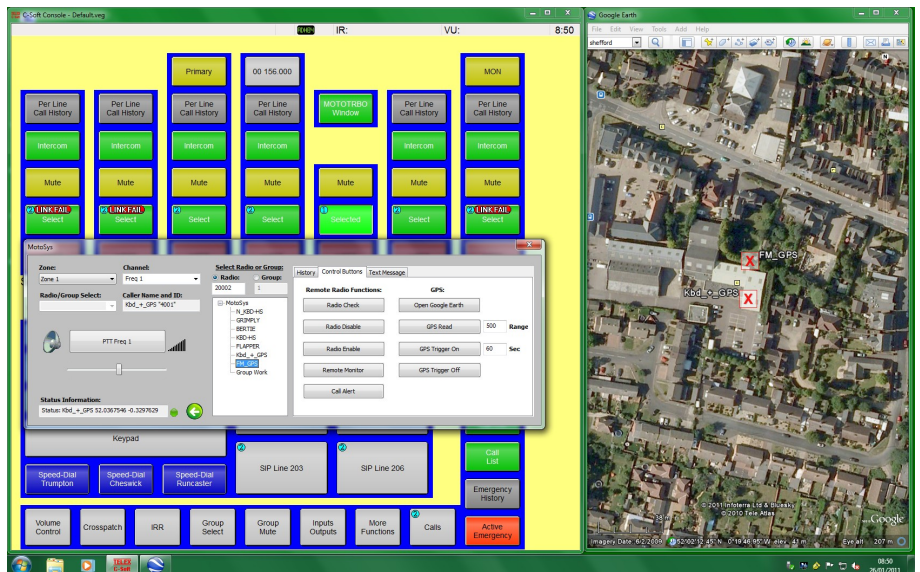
C-Soft Console - Default.veg

IR:
VU:
8:50

Primary
00 156.000
MON

Per Line Call History
Per Line Call History
Per Line Call History
Per Line Call History
MOTOTRBO Window
Per Line Call History
Per Line Call History

Intercom
Intercom
Intercom
Intercom
Intercom
Intercom

Mute
Mute
Mute
Mute
Mute
Mute
Mute

LINKFAIL Select
LINKFAIL Select
Select
Select
Selected
Select
LINKFAIL Select

MotoSys

Zone:
Zone 1
Channel:
Freq 1
Radio/Group Select:
Caller Name and ID:
Kbd_+_GPS "4001"
PTT Freq 1
Status Information:
Status: Kbd_+_GPS 52.0367546 -0.3297629

Select Radio or Group:
Radio:
Group:
20002
1
MotoSys
N_KBD-HS
GRIMPLY
BERTIE
KBD-HS
FLAPPER
Kbd_+_GPS
FM_GPS
Group Work

History
Control Buttons
Text Message

Remote Radio Functions:
GPS:
Radio Check
Open Google Earth
Radio Disable
GPS Read
500
Range
Radio Enable
GPS Trigger On
60
Sec
Remote Monitor
GPS Trigger Off
Call Alert

Keypad
SIP Line 203
SIP Line 206
Call List
Emergency History

Speed-Dial Trumpton
Speed-Dial Cheswick
Speed-Dial Runcaster

Volume Control
Crosspatch
IRR
Group Select
Group Mute
Inputs Outputs
More Functions
Calls
Active Emergency

Google Earth
File Edit View Tools Add Help
shefford

FM_GPS
Kbd_+_GPS

© 2011 Infoterra Ltd & Bluesky
© 2010 Tele Atlas
Google
Imagery Date: 6/2/2009
Eye alt 207 m

08:50
26/03/2011